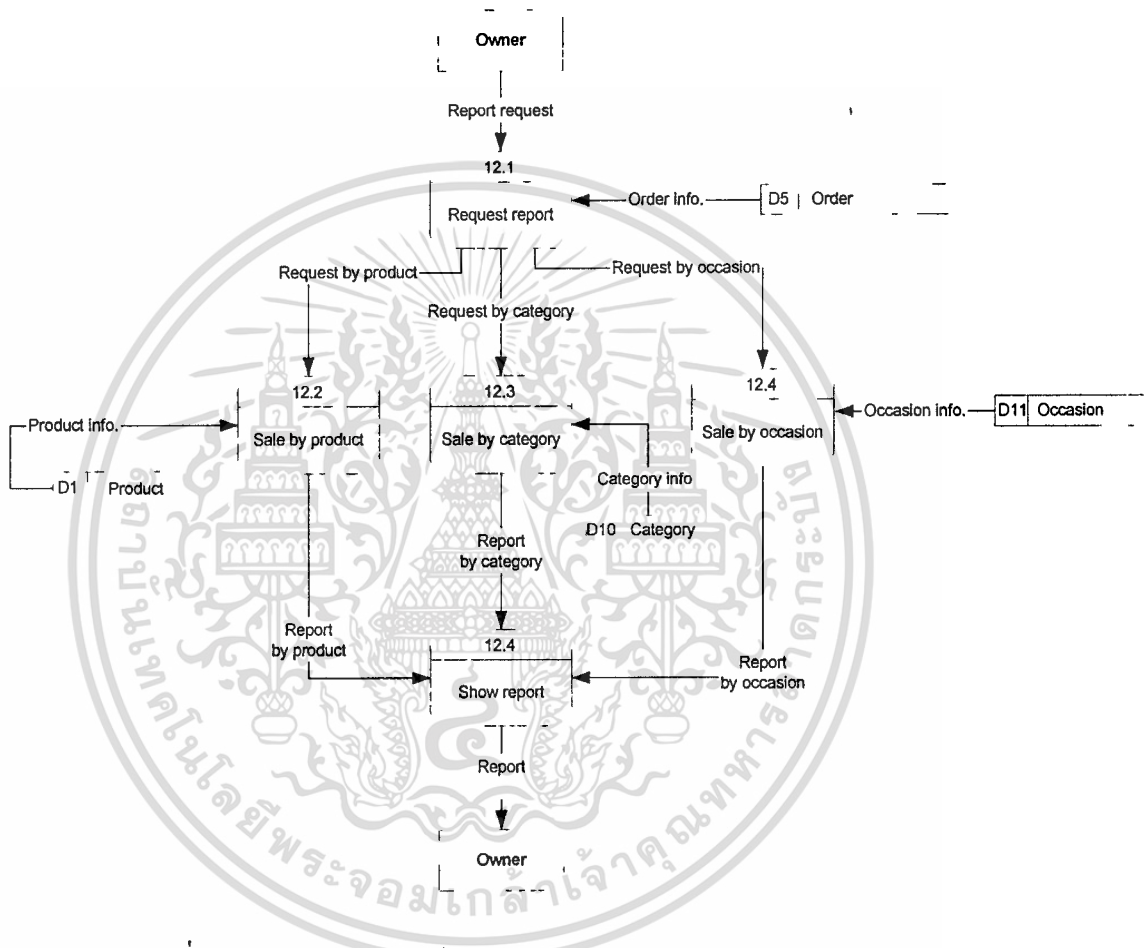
Owner

Report request

12.1
Request report

Order info.
D5 Order

Request by product
Request by category
Request by occasion

12.2
Sale by product

12.3
Sale by category

12.4
Sale by occasion

Product info.
D1 Product

Category info
D10 Category

Occasion info.
D11 Occasion

Report by category

Report by product

12.4
Show report

Report by occasion

Report

Owner

มหาวิทยาลัยเทคโนโลยีพระจอมเกล้าเจ้าคุณทหารลาดกระบัง